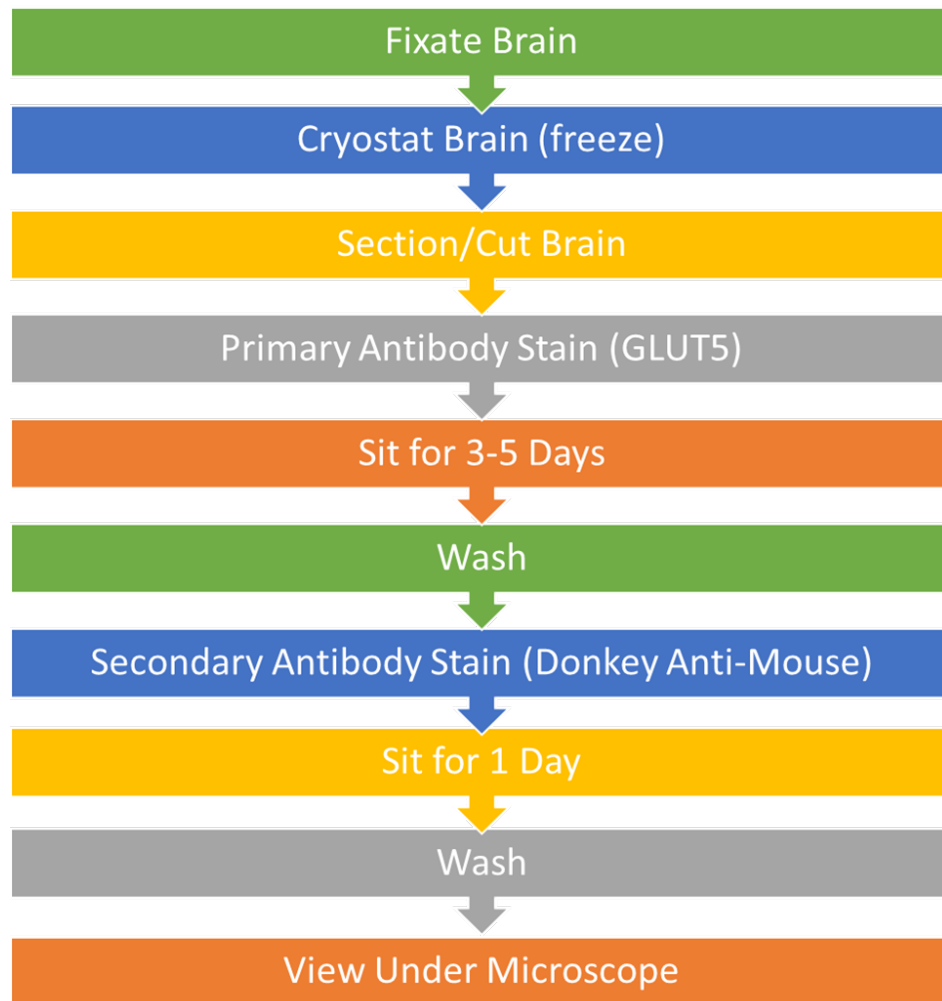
Fixate Brain

Cryostat Brain (freeze)

Section/Cut Brain

Primary Antibody Stain (GLUT5)

Sit for 3-5 Days

Wash

Secondary Antibody Stain (Donkey Anti-Mouse)

Sit for 1 Day

Wash

View Under Microscope